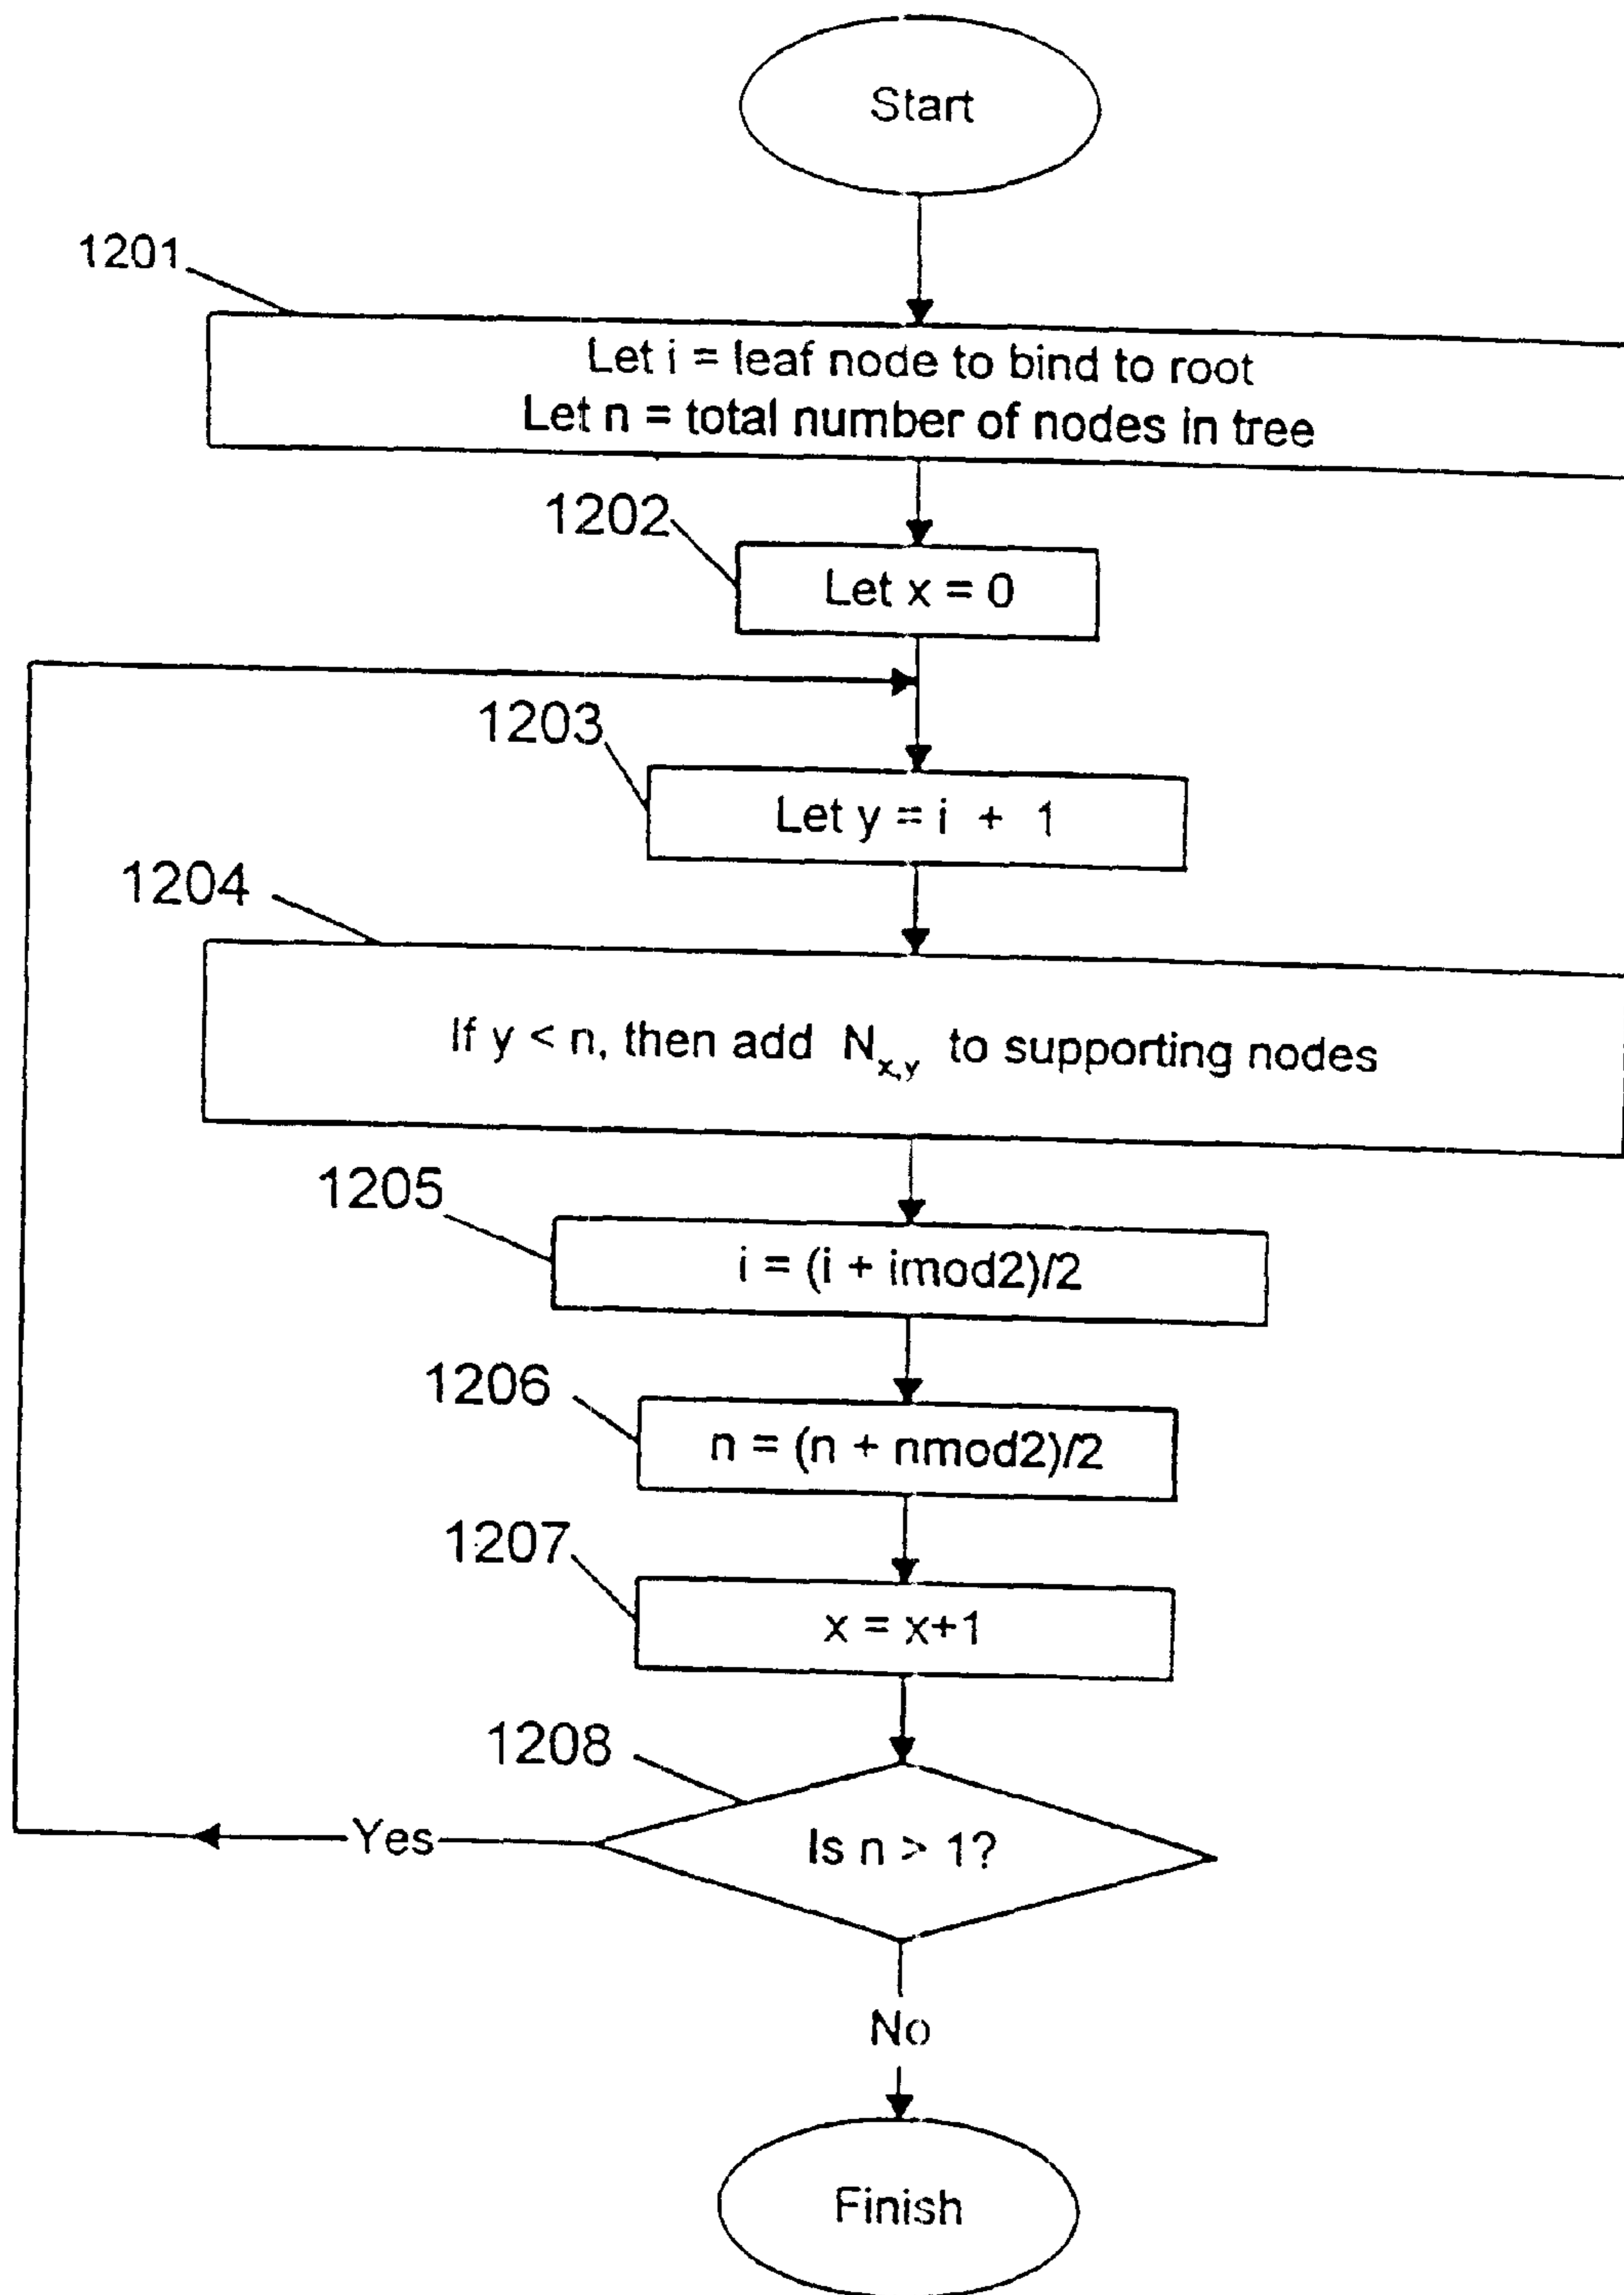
Start

1201

Let i = leaf node to bind to root
Let n = total number of nodes in tree

1202

Let x = 0

1203

Let y = i + 1

1204

If y < n, then add $N_{x,y}$ to supporting nodes

1205

i = (i + imod2)/2

1206

n = (n + nmod2)/2

1207

x = x+1

1208

Is n > 1?

Yes

No

Finish